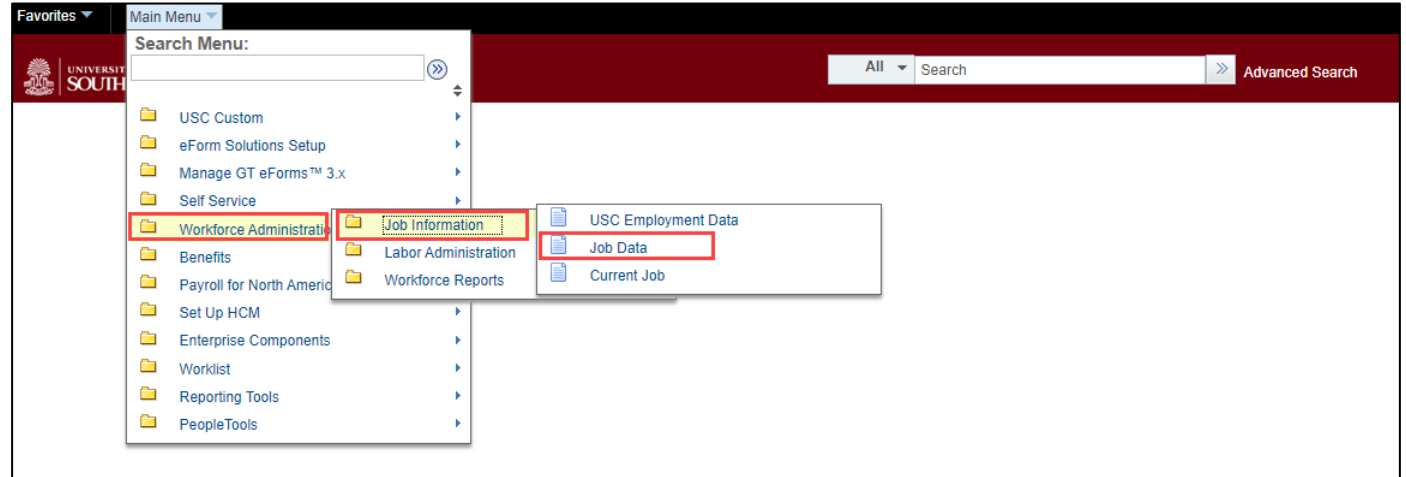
Favorites Main Menu

UNIVERSIT SOUTH

Search Menu:

All Search Advanced Search

USC Custom
eForm Solutions Setup
Manage GT eForms™ 3.x
Self Service
Workforce Administratio
Benefits
Payroll for North Americ
Set Up HCM
Enterprise Components
Worklist
Reporting Tools
PeopleTools

Job Information
Labor Administration
Workforce Reports

USC Employment Data
Job Data
Current Job